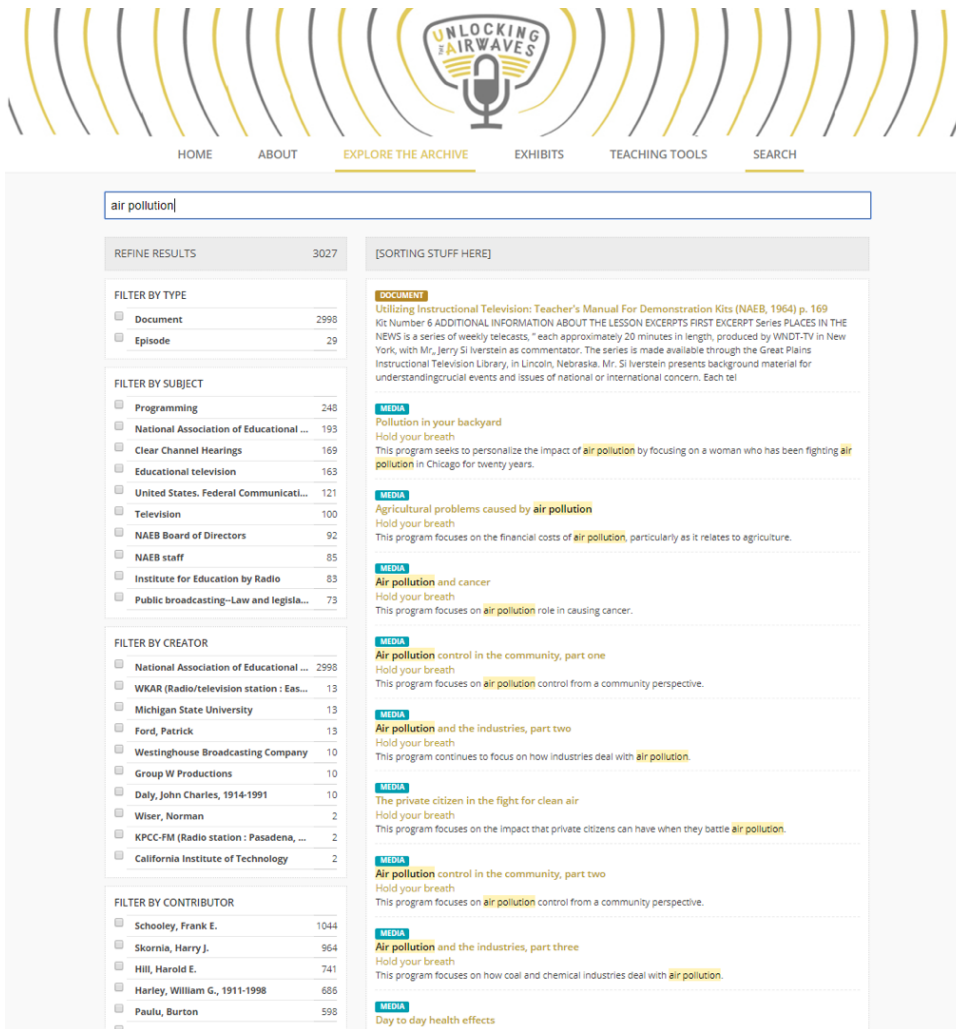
UNLOCKING THE AIRWAVES

HOME ABOUT EXPLORE THE ARCHIVE EXHIBITS TEACHING TOOLS SEARCH

air pollution

REFINE RESULTS 3027

[SORTING STUFF HERE]

FILTER BY TYPE

| | |
|---|---|
| Document | 2998 |
| Episode | 29 |

FILTER BY SUBJECT

| | |
|---|---|
| Programming | 248 |
| National Association of Educational ... | 193 |
| Clear Channel Hearings | 169 |
| Educational television | 163 |
| United States. Federal Communicati... | 121 |
| Television | 100 |
| NAEB Board of Directors | 92 |
| NAEB staff | 85 |
| Institute for Education by Radio | 83 |
| Public broadcasting--Law and legisla... | 73 |

FILTER BY CREATOR

| | |
|---|---|
| National Association of Educational ... | 2998 |
| WKAR (Radio/television station : Eas... | 13 |
| Michigan State University | 13 |
| Ford, Patrick | 13 |
| Westinghouse Broadcasting Company | 10 |
| Group W Productions | 10 |
| Daly, John Charles, 1914-1991 | 10 |
| Wiser, Norman | 2 |
| KPCC-FM (Radio station : Pasadena, ... | 2 |
| California Institute of Technology | 2 |

FILTER BY CONTRIBUTOR

| | |
|---|---|
| Schooley, Frank E. | 1044 |
| Skornia, Harry J. | 964 |
| Hill, Harold E. | 741 |
| Harley, William G., 1911-1998 | 686 |
| Paulu, Burton | 598 |

DOCUMENT
Utilizing Instructional Television: Teacher's Manual For Demonstration Kits (NAEB, 1964) p. 169
Kit Number 6 ADDITIONAL INFORMATION ABOUT THE LESSON EXCERPTS FIRST EXCERPT Series PLACES IN THE NEWS is a series of weekly telecasts, " each approximately 20 minutes in length, produced by WNDT-TV in New York, with Mr,, Jerry Si lverstein as commentator. The series is made available through the Great Plains Instructional Television Library, in Lincoln, Nebraska. Mr. Si lverstein presents background material for understandingcrucial events and issues of national or international concern. Each tel

MEDIA
Pollution in your backyard
Hold your breath
This program seeks to personalize the impact of air pollution by focusing on a woman who has been fighting air pollution in Chicago for twenty years.

MEDIA
Agricultural problems caused by air pollution
Hold your breath
This program focuses on the financial costs of air pollution, particularly as it relates to agriculture.

MEDIA
Air pollution and cancer
Hold your breath
This program focuses on air pollution role in causing cancer.

MEDIA
Air pollution control in the community, part one
Hold your breath
This program focuses on air pollution control from a community perspective.

MEDIA
Air pollution and the industries, part two
Hold your breath
This program continues to focus on how industries deal with air pollution.

MEDIA
The private citizen in the fight for clean air
Hold your breath
This program focuses on the impact that private citizens can have when they battle air pollution.

MEDIA
Air pollution control in the community, part two
Hold your breath
This program focuses on air pollution control from a community perspective.

MEDIA
Air pollution and the industries, part three
Hold your breath
This program focuses on how coal and chemical industries deal with air pollution.

MEDIA
Day to day health effects